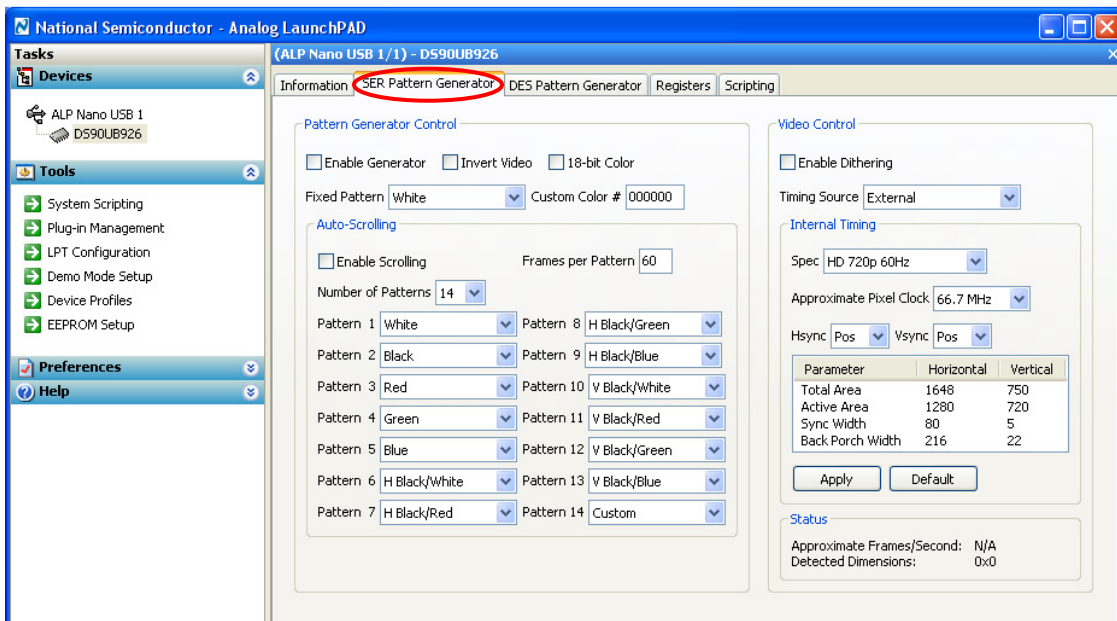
National Semiconductor - Analog LaunchPAD

Tasks
Devices
ALP Nano USB 1
DS90UB926

Tools
System Scripting
Plug-in Management
LPT Configuration
Demo Mode Setup
Device Profiles
EEPROM Setup

Preferences
Help

(ALP Nano USB 1/1) - DS90UB926

Information | SER Pattern Generator | DES Pattern Generator | Registers | Scripting

Pattern Generator Control
Enable Generator   Invert Video   18-bit Color
Fixed Pattern White   Custom Color # 000000

Auto-Scrolling
Enable Scrolling   Frames per Pattern 60
Number of Patterns 14

Pattern 1 White   Pattern 8 H Black/Green
Pattern 2 Black   Pattern 9 H Black/Blue
Pattern 3 Red   Pattern 10 V Black/White
Pattern 4 Green   Pattern 11 V Black/Red
Pattern 5 Blue   Pattern 12 V Black/Green
Pattern 6 H Black/White   Pattern 13 V Black/Blue
Pattern 7 H Black/Red   Pattern 14 Custom

Video Control
Enable Dithering
Timing Source External

Internal Timing
Spec HD 720p 60Hz
Approximate Pixel Clock 66.7 MHz
Hsync Pos   Vsync Pos

| Parameter | Horizontal | Vertical |
|---|---|---|
| Total Area | 1648 | 750 |
| Active Area | 1280 | 720 |
| Sync Width | 80 | 5 |
| Back Porch Width | 216 | 22 |

Apply   Default

Status
Approximate Frames/Second: N/A
Detected Dimensions: 0x0